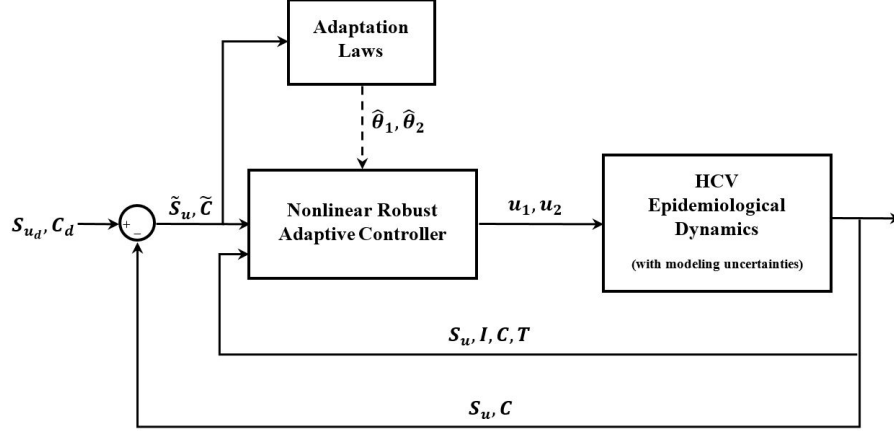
Adaptation Laws

$\hat{\theta}_1, \hat{\theta}_2$

$S_{u_d}, C_d$

+

−

$\tilde{S}_u, \tilde{C}$

Nonlinear Robust Adaptive Controller

$u_1, u_2$

HCV Epidemiological Dynamics

(with modeling uncertainties)

$S_u, I, C, T$

$S_u, C$